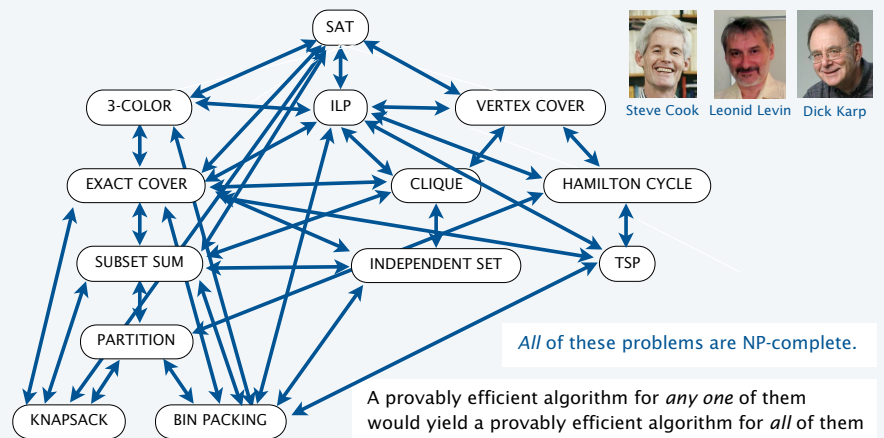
SAT

3-COLOR

ILP

VERTEX COVER

EXACT COVER

CLIQUE

HAMILTON CYCLE

SUBSET SUM

INDEPENDENT SET

TSP

PARTITION

KNAPSACK

BIN PACKING

Steve Cook Leonid Levin Dick Karp

*All* of these problems are NP-complete.

A provably efficient algorithm for *any one* of them would yield a provably efficient algorithm for *all* of them